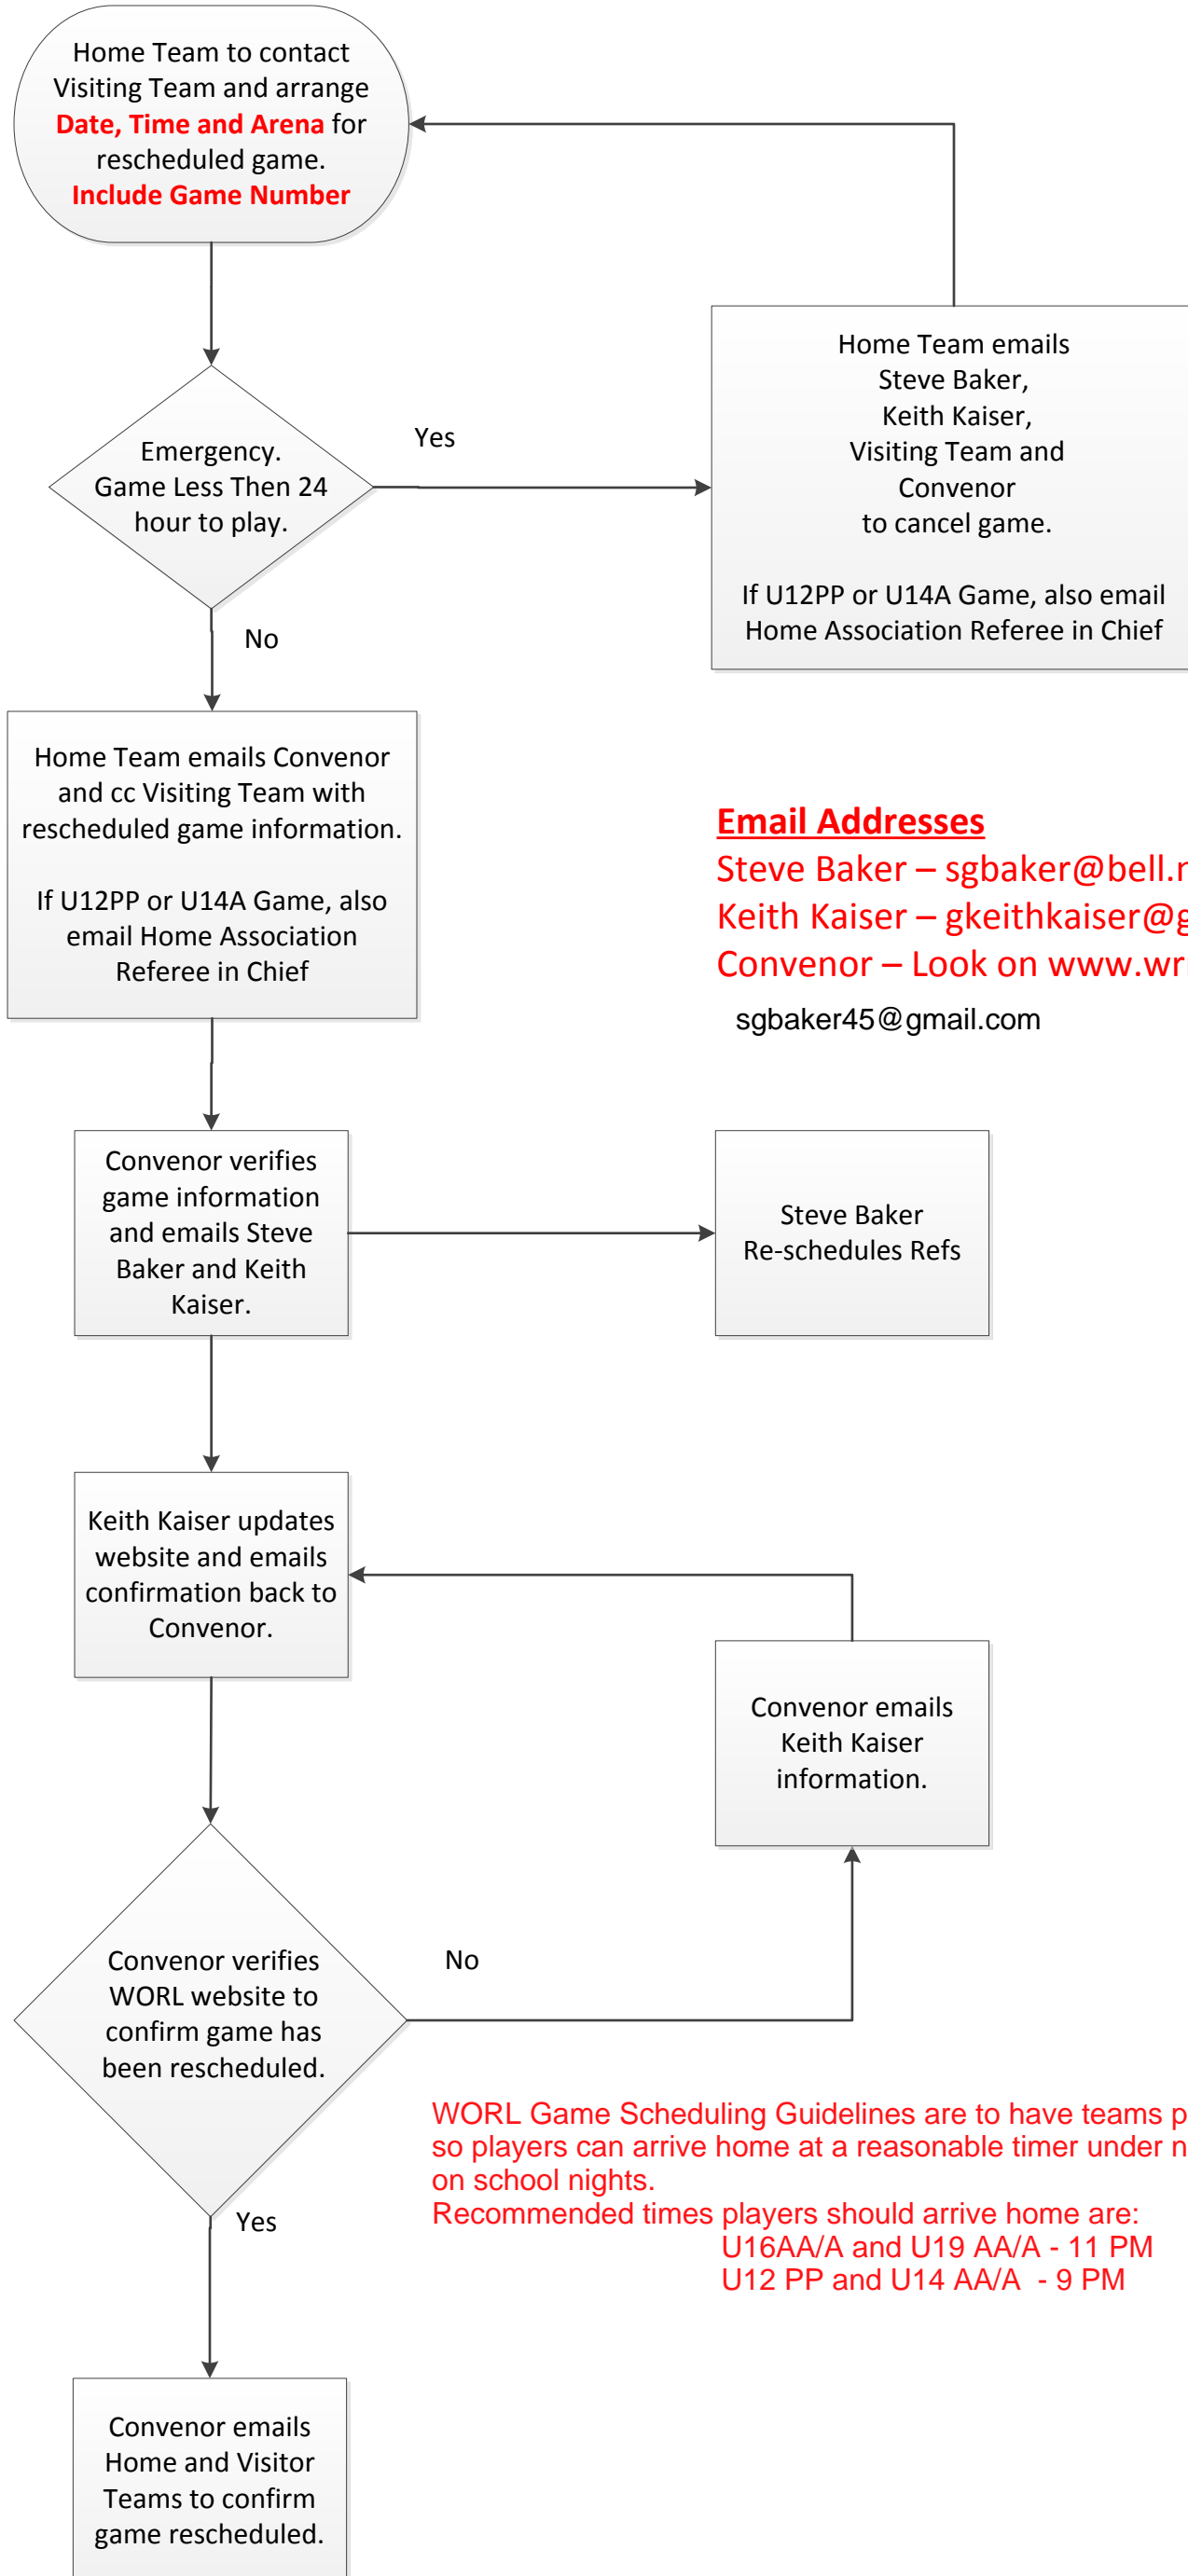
Home Team to contact Visiting Team and arrange Date, Time and Arena for rescheduled game. Include Game Number

Emergency. Game Less Then 24 hour to play.

Yes

Home Team emails Steve Baker, Keith Kaiser, Visiting Team and Convenor to cancel game.

If U12PP or U14A Game, also email Home Association Referee in Chief

No

Home Team emails Convenor and cc Visiting Team with rescheduled game information.

If U12PP or U14A Game, also email Home Association Referee in Chief

Email Addresses
Steve Baker – sgbaker@bell.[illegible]
Keith Kaiser – gkeithkaiser@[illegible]
Convenor – Look on www.w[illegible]
sgbaker45@gmail.com

Convenor verifies game information and emails Steve Baker and Keith Kaiser.

Steve Baker Re-schedules Refs

Keith Kaiser updates website and emails confirmation back to Convenor.

Convenor emails Keith Kaiser information.

Convenor verifies WORL website to confirm game has been rescheduled.

No

WORL Game Scheduling Guidelines are to have teams p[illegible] so players can arrive home at a reasonable timer under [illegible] on school nights.
Recommended times players should arrive home are:
U16AA/A and U19 AA/A - 11 PM
U12 PP and U14 AA/A - 9 PM

Yes

Convenor emails Home and Visitor Teams to confirm game rescheduled.